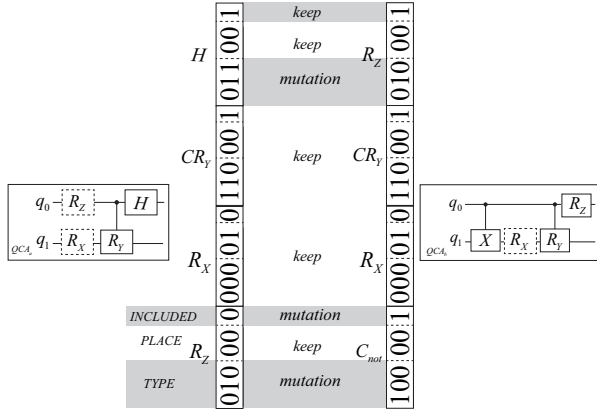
keep
keep
mutation
keep
keep
mutation
keep
mutation

$H$
$CR_Y$
$R_X$
INCLUDED
PLACE
$R_Z$
TYPE

$R_Z$
$CR_Y$
$R_X$
$C_{not}$

1
001
1010
1
10001
1
1
0100
0
1
00
010

1
001
010
1
10001
1
0100
0
1
00
100

$q_0$ $R_Z$ $H$
$QCA_a$ $q_1$ $R_X$ $R_Y$

$q_0$ $R_Z$
$QCA_b$ $q_1$ $X$ $R_X$ $R_Y$